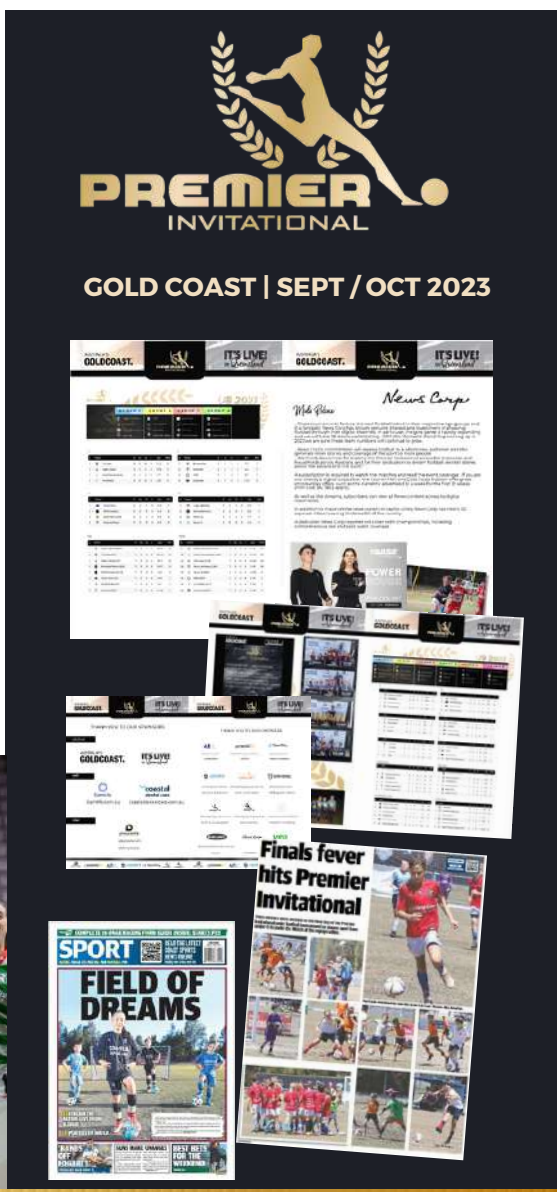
PREMIER
INVITATIONAL

GOLD COAST | SEPT / OCT 2023

GOLDCOAST.

IT'S LIVE! in Queensland

News Corp

Media Release

GOLDCOAST.

IT'S LIVE!

Thank you to our sponsors

GOLDCOAST.

IT'S LIVE!

coastal

Finals fever hits Premier Invitational

SPORT

FIELD OF DREAMS

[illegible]